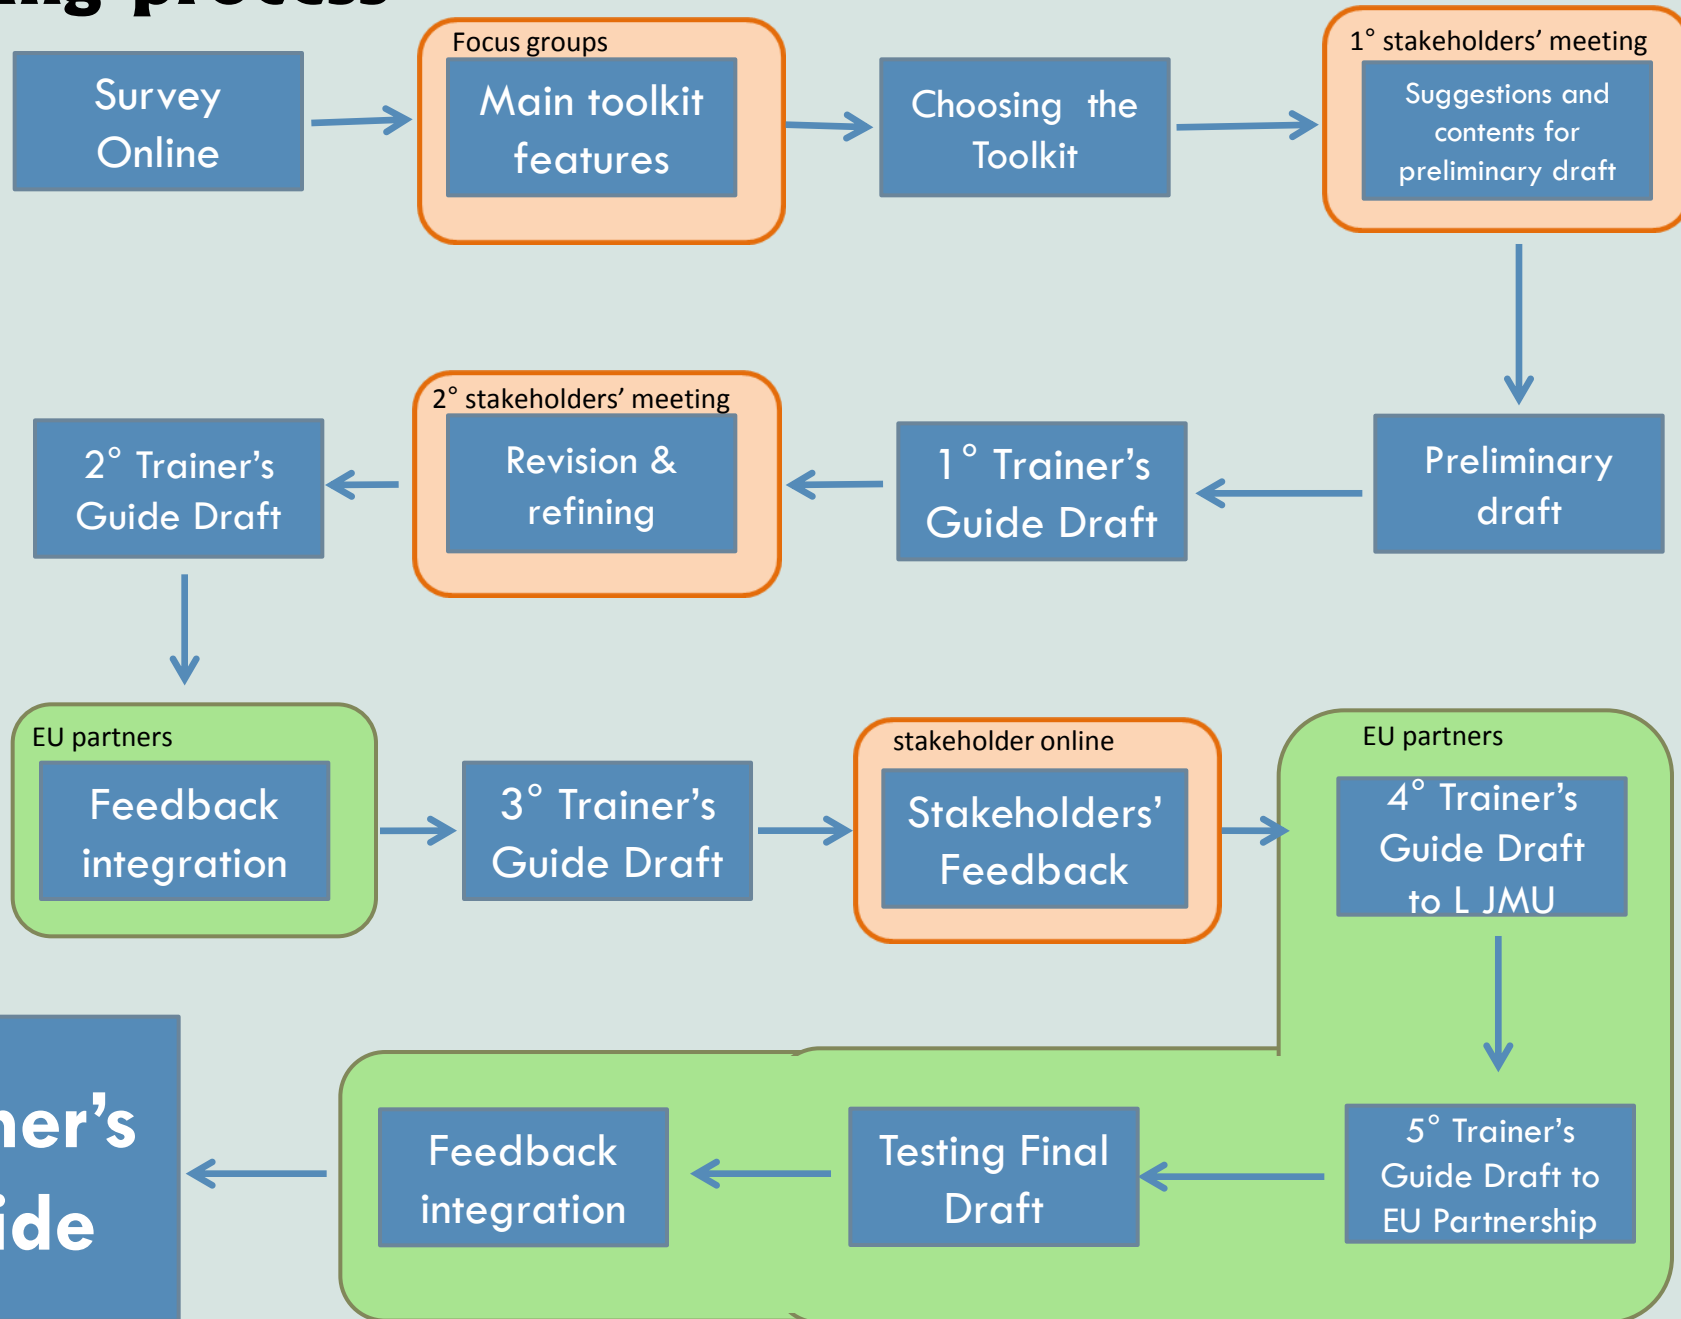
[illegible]ng process

Survey Online

Focus groups

Main toolkit features

Choosing the Toolkit

1° stakeholders' meeting

Suggestions and contents for preliminary draft

Preliminary draft

1° Trainer's Guide Draft

2° stakeholders' meeting

Revision & refining

2° Trainer's Guide Draft

EU partners

Feedback integration

3° Trainer's Guide Draft

stakeholder online

Stakeholders' Feedback

EU partners

4° Trainer's Guide Draft to L JMU

5° Trainer's Guide Draft to EU Partnership

Testing Final Draft

Feedback integration

ner's
ide